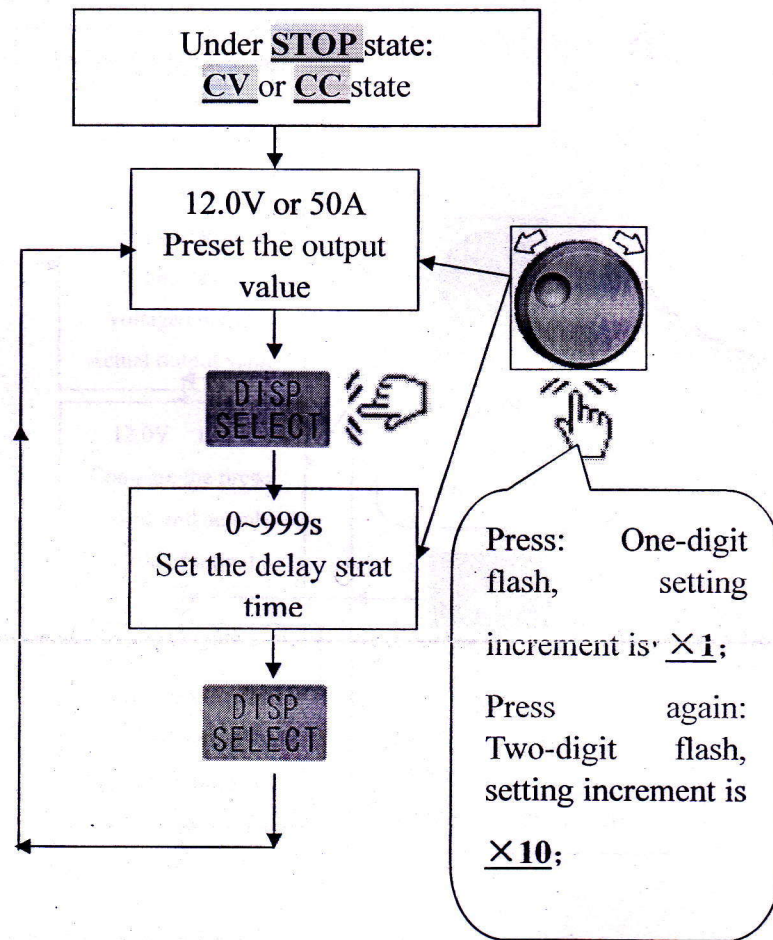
Under STOP state:
CV or CC state

12.0V or 50A
Preset the output value

DISP
SELECT

0~999s
Set the delay strat time

DISP
SELECT

Press: One-digit flash, setting increment is ×1;

Press again: Two-digit flash, setting increment is ×10;